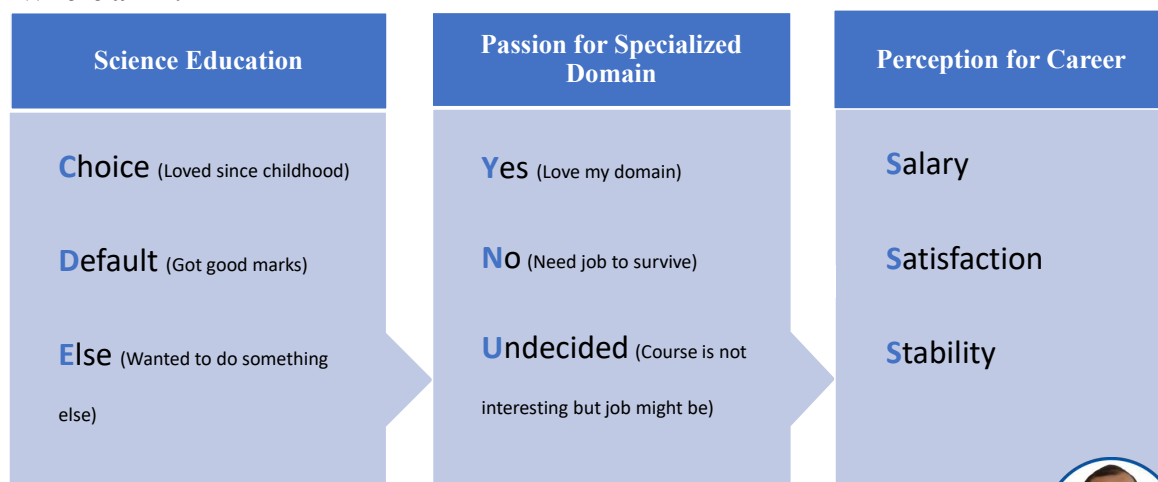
Science Education

Choice (Loved since childhood)

Default (Got good marks)

Else (Wanted to do something else)

Passion for Specialized Domain

Yes (Love my domain)

No (Need job to survive)

Undecided (Course is not interesting but job might be)

Perception for Career

Salary

Satisfaction

Stability